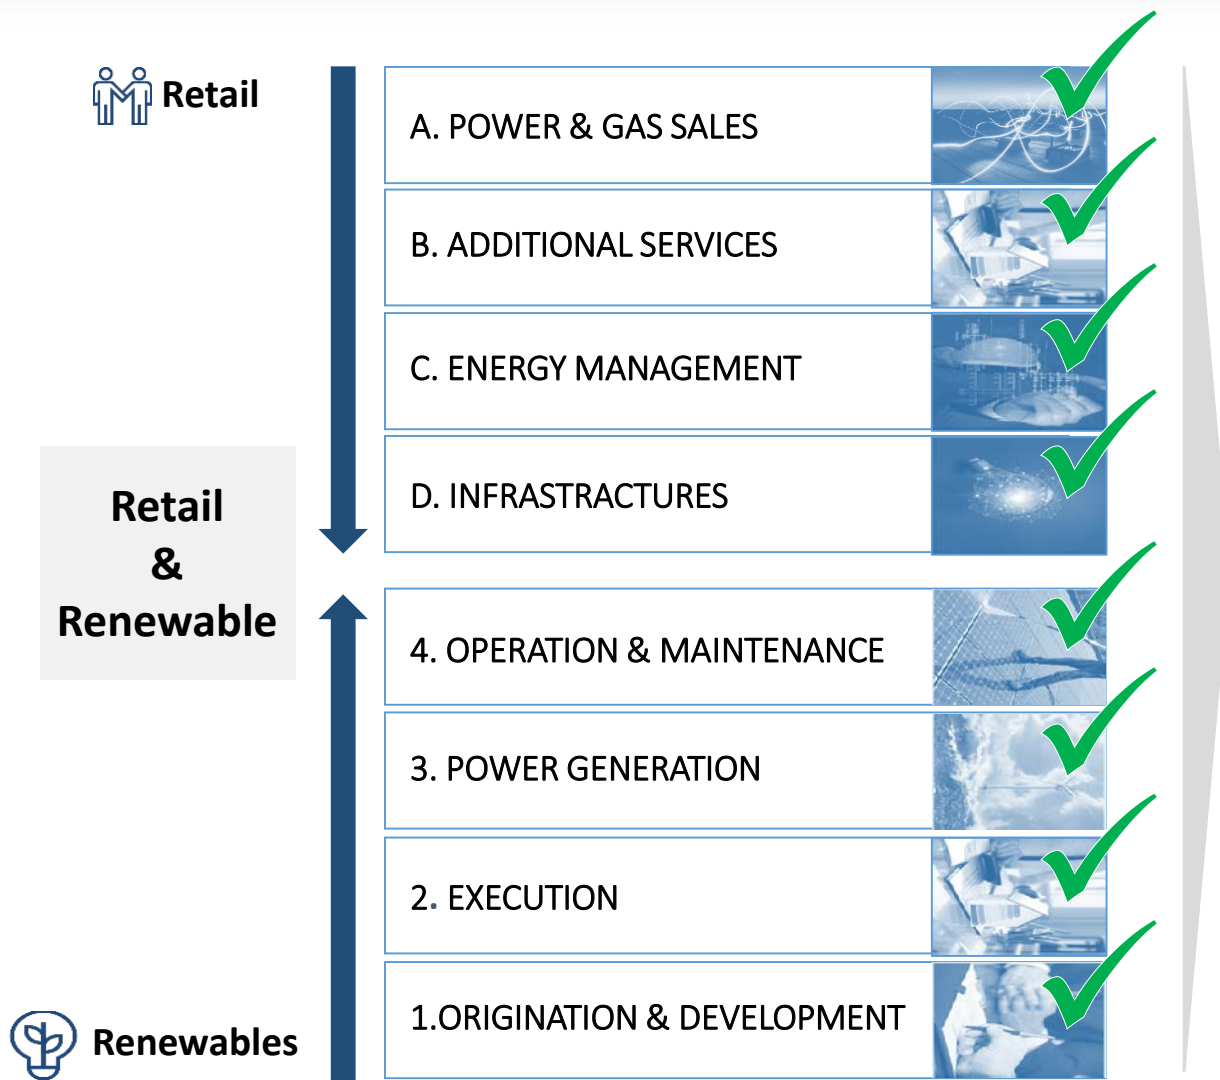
Retail

A. POWER & GAS SALES

B. ADDITIONAL SERVICES

C. ENERGY MANAGEMENT

D. INFRASTRACTURES

Retail
&
Renewable

4. OPERATION & MAINTENANCE

3. POWER GENERATION

2. EXECUTION

1.ORIGINATION & DEVELOPMENT

Renewables